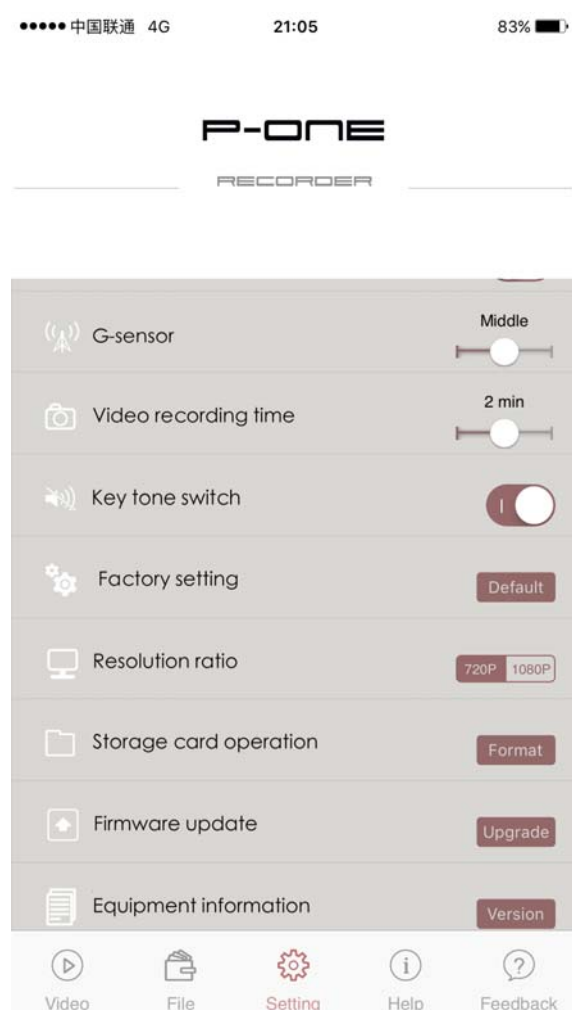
••••• 中国联通 4G 21:05 83%

P-ONE

RECORDER

G-sensor Middle

Video recording time 2 min

Key tone switch I

Factory setting Default

Resolution ratio 720P 1080P

Storage card operation Format

Firmware update Upgrade

Equipment information Version

Video File Setting Help Feedback